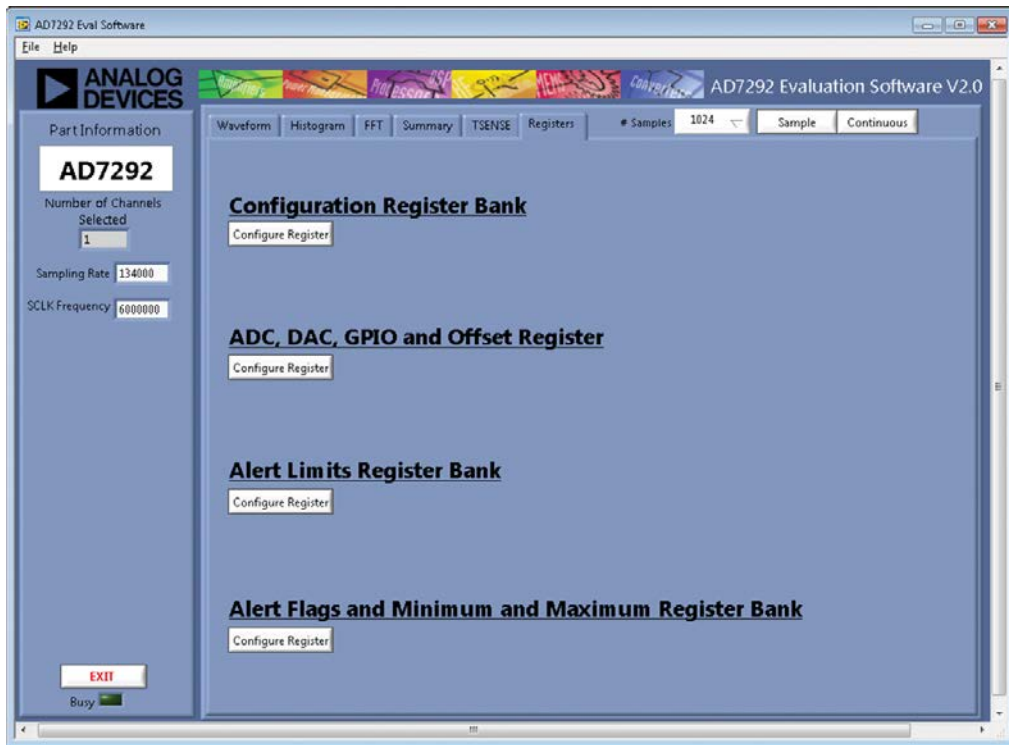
AD7292 Eval Software

File Help

ANALOG DEVICES

AD7292 Evaluation Software V2.0

Part Information

AD7292

Number of Channels Selected

1

Sampling Rate 134000

SCLK Frequency 6000000

Waveform | Histogram | FFT | Summary | TSENSE | Registers

# Samples 1024

Sample

Continuous

Configuration Register Bank

Configure Register

ADC, DAC, GPIO and Offset Register

Configure Register

Alert Limits Register Bank

Configure Register

Alert Flags and Minimum and Maximum Register Bank

Configure Register

EXIT

Busy